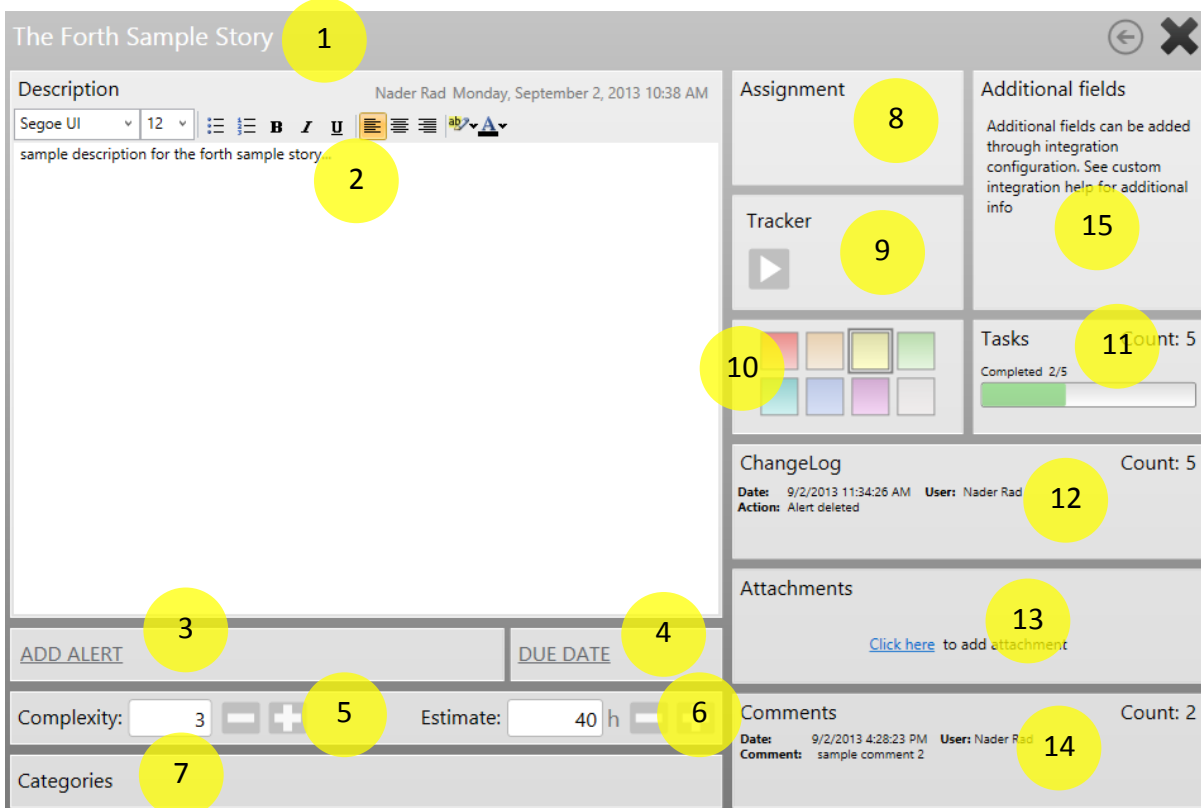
The Forth Sample Story 1

Description Nader Rad Monday, September 2, 2013 10:38 AM

Segoe UI 12 B I U

sample description for the forth sample story... 2

ADD ALERT 3

DUE DATE 4

Complexity: 3 5

Estimate: 40 h 6

Categories 7

Assignment 8

Tracker 9

10

Additional fields

Additional fields can be added through integration configuration. See custom integration help for additional info 15

Tasks 11 Count: 5

Completed 2/5

ChangeLog Count: 5

Date: 9/2/2013 11:34:26 AM User: Nader Rad 12
Action: Alert deleted

Attachments 13

Click here to add attachment

Comments Count: 2

Date: 9/2/2013 4:28:23 PM User: Nader Rad 14
Comment: sample comment 2